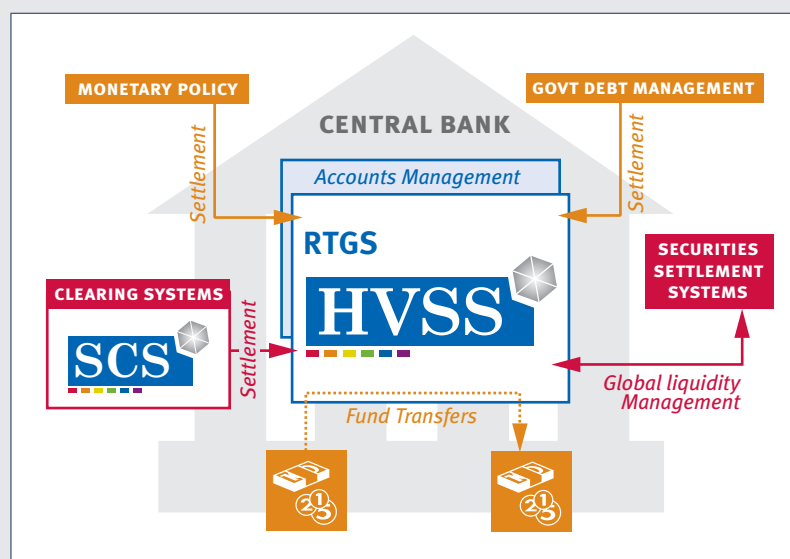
MONETARY POLICY

GOVT DEBT MANAGEMENT

CENTRAL BANK

Settlement

Settlement

Accounts Management

RTGS

HVSS

SECURITIES SETTLEMENT SYSTEMS

CLEARING SYSTEMS

SCS

Settlement

Global liquidity Management

Fund Transfers